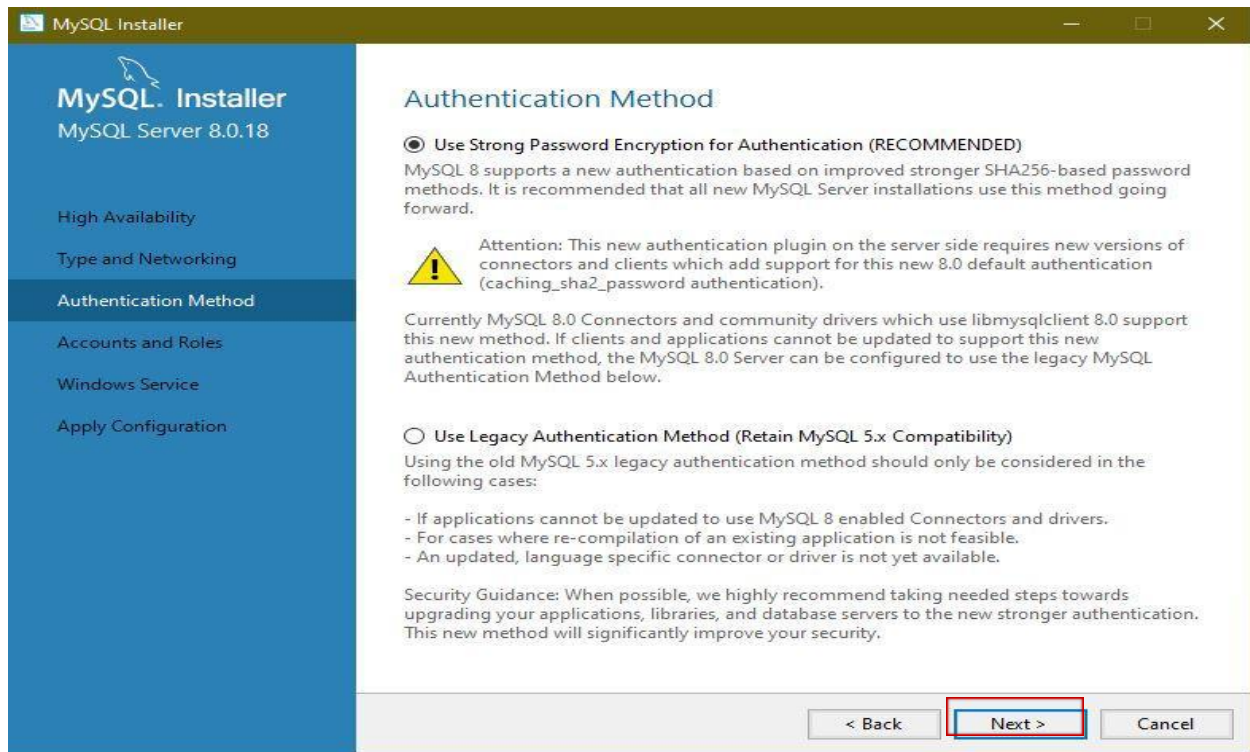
MySQL Installer

MySQL. Installer
MySQL Server 8.0.18

High Availability

Type and Networking

Authentication Method

Accounts and Roles

Windows Service

Apply Configuration

Authentication Method

Use Strong Password Encryption for Authentication (RECOMMENDED)
MySQL 8 supports a new authentication based on improved stronger SHA256-based password methods. It is recommended that all new MySQL Server installations use this method going forward.

Attention: This new authentication plugin on the server side requires new versions of connectors and clients which add support for this new 8.0 default authentication (caching_sha2_password authentication).

Currently MySQL 8.0 Connectors and community drivers which use libmysqlclient 8.0 support this new method. If clients and applications cannot be updated to support this new authentication method, the MySQL 8.0 Server can be configured to use the legacy MySQL Authentication Method below.

Use Legacy Authentication Method (Retain MySQL 5.x Compatibility)
Using the old MySQL 5.x legacy authentication method should only be considered in the following cases:

- If applications cannot be updated to use MySQL 8 enabled Connectors and drivers.
- For cases where re-compilation of an existing application is not feasible.
- An updated, language specific connector or driver is not yet available.

Security Guidance: When possible, we highly recommend taking needed steps towards upgrading your applications, libraries, and database servers to the new stronger authentication. This new method will significantly improve your security.

< Back

Next >

Cancel